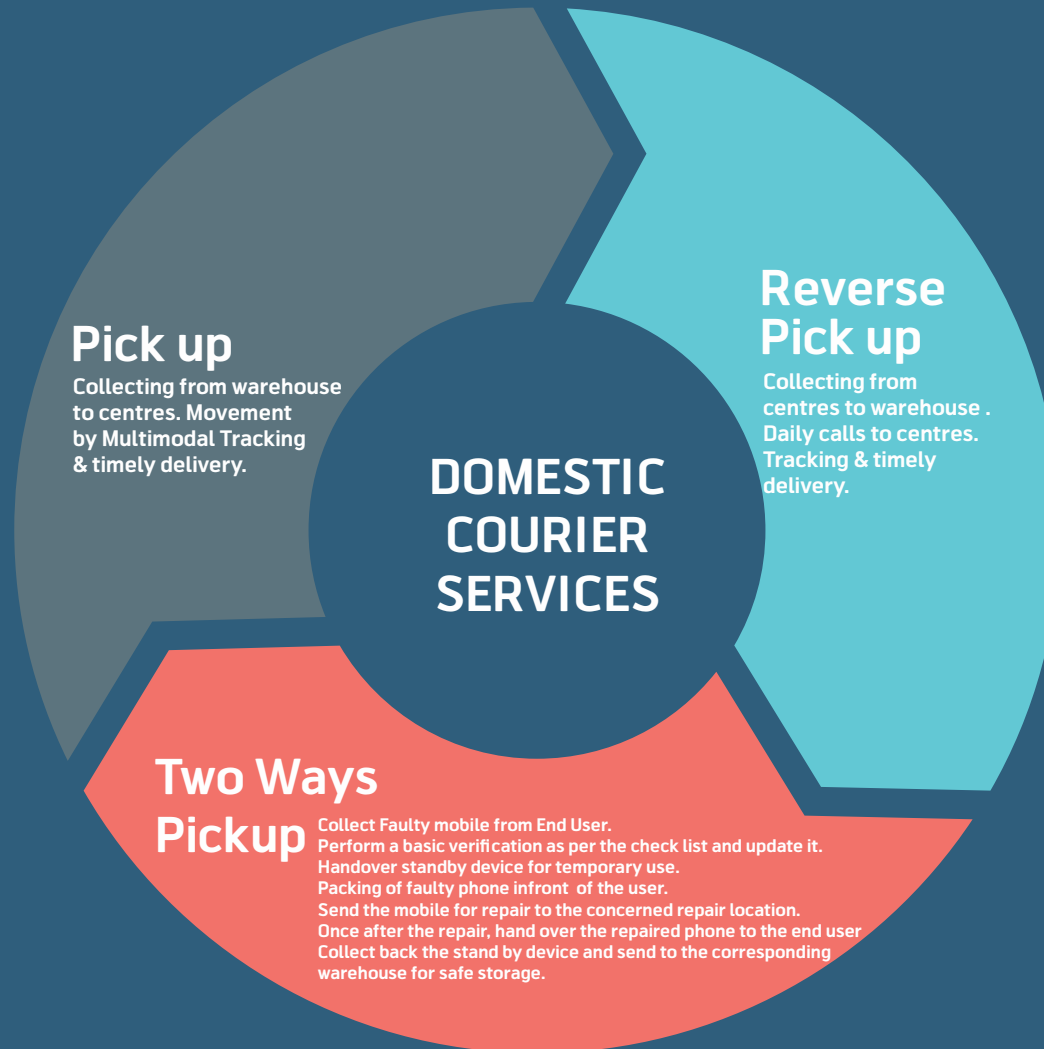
Reverse Pick up

Collecting from centres to warehouse . Daily calls to centres. Tracking & timely delivery.

Pick up

Collecting from warehouse to centres. Movement by Multimodal Tracking & timely delivery.

DOMESTIC COURIER SERVICES

Two Ways Pickup

Collect Faulty mobile from End User.
Perform a basic verification as per the check list and update it.
Handover standby device for temporary use.
Packing of faulty phone infront of the user.
Send the mobile for repair to the concerned repair location.
Once after the repair, hand over the repaired phone to the end user
Collect back the stand by device and send to the corresponding warehouse for safe storage.